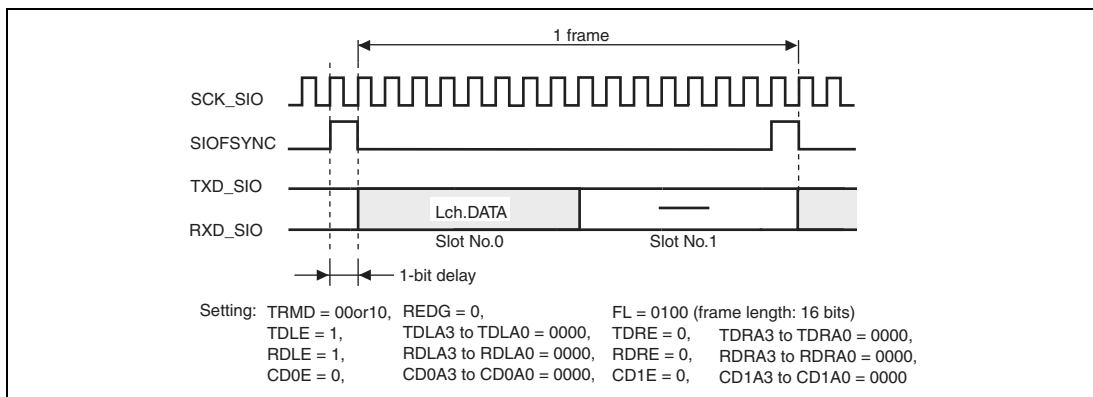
1 frame

SCK_SIO

SIOFSYNC

TXD_SIO

RXD_SIO

Lch.DATA

—

Slot No.0

Slot No.1

1-bit delay

Setting: TRMD = 00or10, REDG = 0, FL = 0100 (frame length: 16 bits)
TDLE = 1, TDLA3 to TDLA0 = 0000, TDRE = 0, TDRA3 to TDRA0 = 0000,
RDLE = 1, RDLA3 to RDLA0 = 0000, RDRE = 0, RDRA3 to RDRA0 = 0000,
CD0E = 0, CD0A3 to CD0A0 = 0000, CD1E = 0, CD1A3 to CD1A0 = 0000